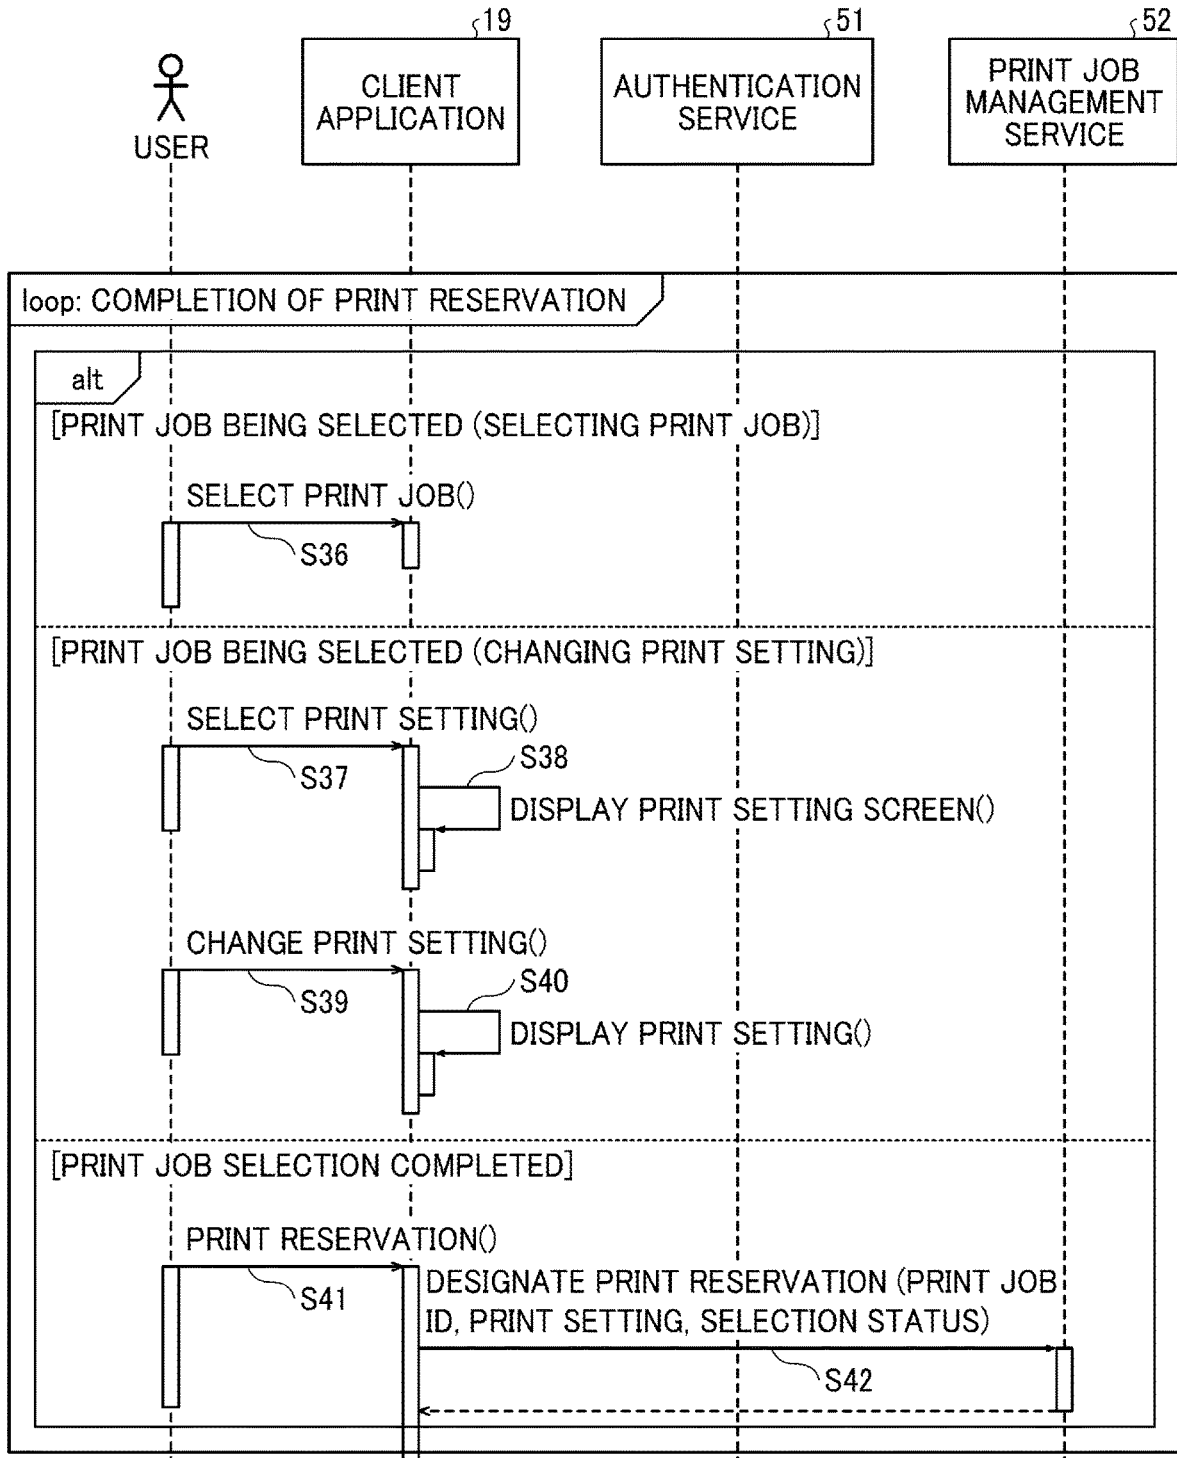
19

51

52

USER

CLIENT APPLICATION

AUTHENTICATION SERVICE

PRINT JOB MANAGEMENT SERVICE

loop: COMPLETION OF PRINT RESERVATION

alt

[PRINT JOB BEING SELECTED (SELECTING PRINT JOB)]

SELECT PRINT JOB()

S36

[PRINT JOB BEING SELECTED (CHANGING PRINT SETTING)]

SELECT PRINT SETTING()

S37

S38

DISPLAY PRINT SETTING SCREEN()

CHANGE PRINT SETTING()

S39

S40

DISPLAY PRINT SETTING()

[PRINT JOB SELECTION COMPLETED]

PRINT RESERVATION()

S41

DESIGNATE PRINT RESERVATION (PRINT JOB ID, PRINT SETTING, SELECTION STATUS)

S42